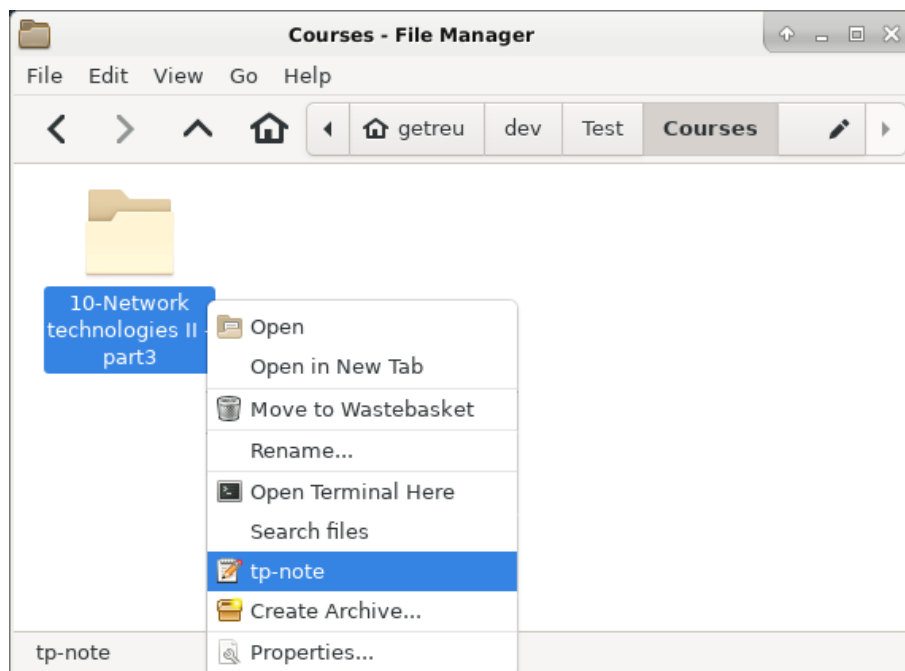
Courses - File Manager

File Edit View Go Help

getreu dev Test Courses

10-Network technologies II - part3

Open
Open in New Tab
Move to Wastebasket
Rename...
Open Terminal Here
Search files
tp-note
Create Archive...
Properties...

tp-note